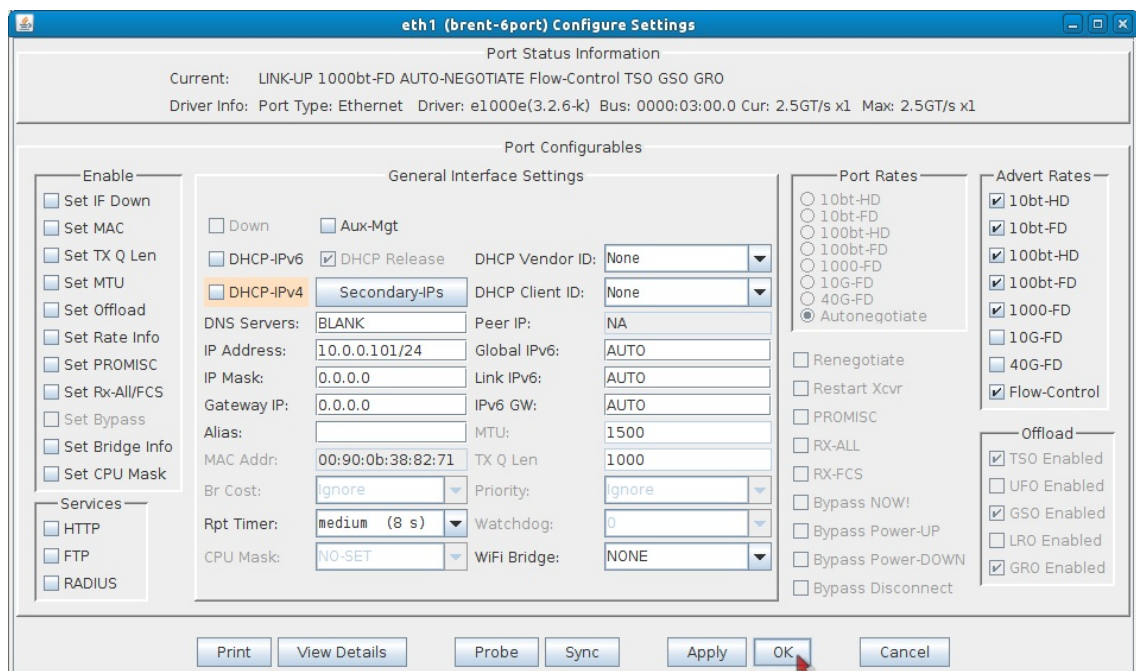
eth1 (brent-6port) Configure Settings

Port Status Information

Current: LINK-UP 1000bt-FD AUTO-NEGOTIATE Flow-Control TSO GSO GRO

Driver Info: Port Type: Ethernet Driver: e1000e(3.2.6-k) Bus: 0000:03:00.0 Cur: 2.5GT/s x1 Max: 2.5GT/s x1

Port Configurables

Enable
Set IF Down
Set MAC
Set TX Q Len
Set MTU
Set Offload
Set Rate Info
Set PROMISC
Set Rx-All/FCS
Set Bypass
Set Bridge Info
Set CPU Mask

Services
HTTP
FTP
RADIUS

General Interface Settings

Down
Aux-Mgt
DHCP-IPv6
DHCP Release
DHCP Vendor ID: None
DHCP-IPv4
Secondary-IPs
DHCP Client ID: None
DNS Servers: BLANK
Peer IP: NA
IP Address: 10.0.0.101/24
Global IPv6: AUTO
IP Mask: 0.0.0.0
Link IPv6: AUTO
Gateway IP: 0.0.0.0
IPv6 GW: AUTO
Alias:
MTU: 1500
MAC Addr: 00:90:0b:38:82:71
TX Q Len 1000
Br Cost: Ignore
Priority: Ignore
Rpt Timer: medium (8 s)
Watchdog: 0
CPU Mask: NO-SET
WiFi Bridge: NONE

Port Rates
10bt-HD
10bt-FD
100bt-HD
100bt-FD
1000-FD
10G-FD
40G-FD
Autonegotiate

Renegotiate
Restart Xcvr
PROMISC
RX-ALL
RX-FCS
Bypass NOW!
Bypass Power-UP
Bypass Power-DOWN
Bypass Disconnect

Advert Rates
10bt-HD
10bt-FD
100bt-HD
100bt-FD
1000-FD
10G-FD
40G-FD
Flow-Control

Offload
TSO Enabled
UFO Enabled
GSO Enabled
LRO Enabled
GRO Enabled

Print
View Details
Probe
Sync
Apply
OK
Cancel